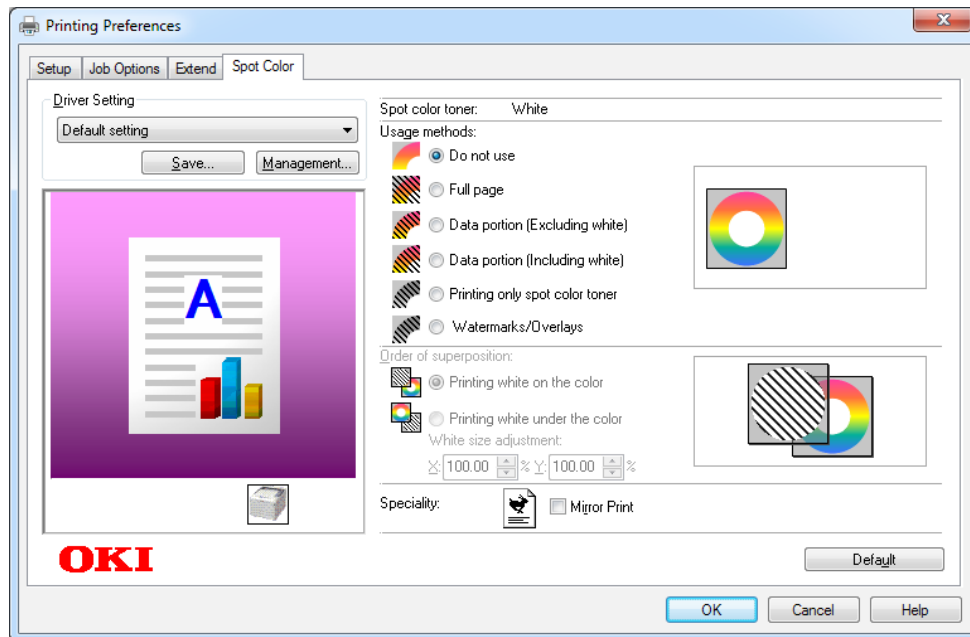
Printing Preferences

Setup | Job Options | Extend | Spot Color

Driver Setting
Default setting
Save...
Management...

A

OKI

Spot color toner: White
Usage methods:
Do not use
Full page
Data portion (Excluding white)
Data portion (Including white)
Printing only spot color toner
Watermarks/Overlays

Order of superposition:
Printing white on the color
Printing white under the color
White size adjustment:
X: 100.00 % Y: 100.00 %

Speciality:
Mirror Print

Default

OK
Cancel
Help